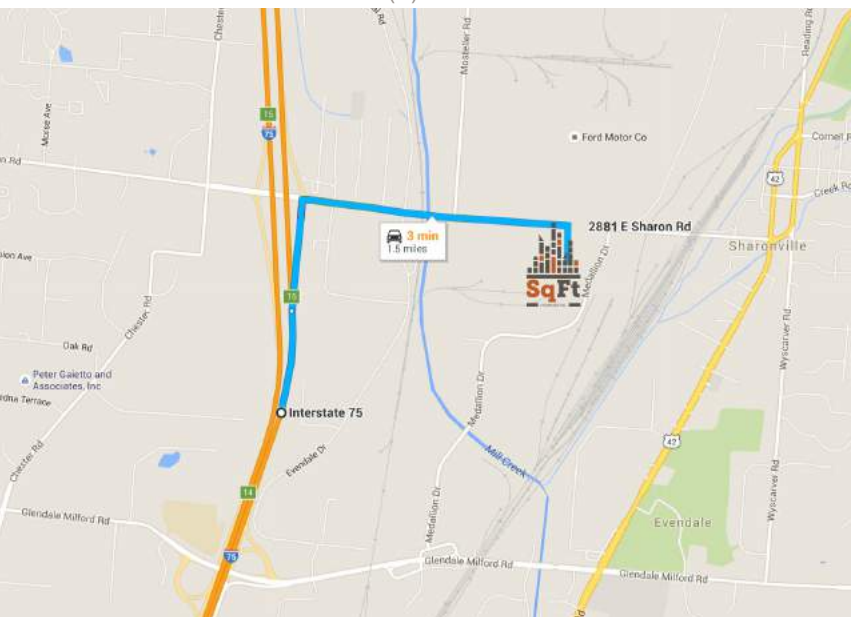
Chester
Mosteller Rd
Morse Ave
15
75
Ford Motor Co
Cornell Rd
n Rd
42
Creek Rd
3 min
1.5 miles
2881 E Sharon Rd
Sharonville
lion Ave
15
Medallion Dr
SqFt
Chester Rd
Oak Rd
Wyscarver Rd
Peter Galetto and Associates, Inc
rdina Terrace
Interstate 75
Medallion Dr
Mill Creek
Chester Rd
42
Evendale Dr
14
Wyscarver Rd
Glendale Milford Rd
Evendale
75
Medallion Dr
Glendale Milford Rd
Glendale Milford Rd
Reading Rd